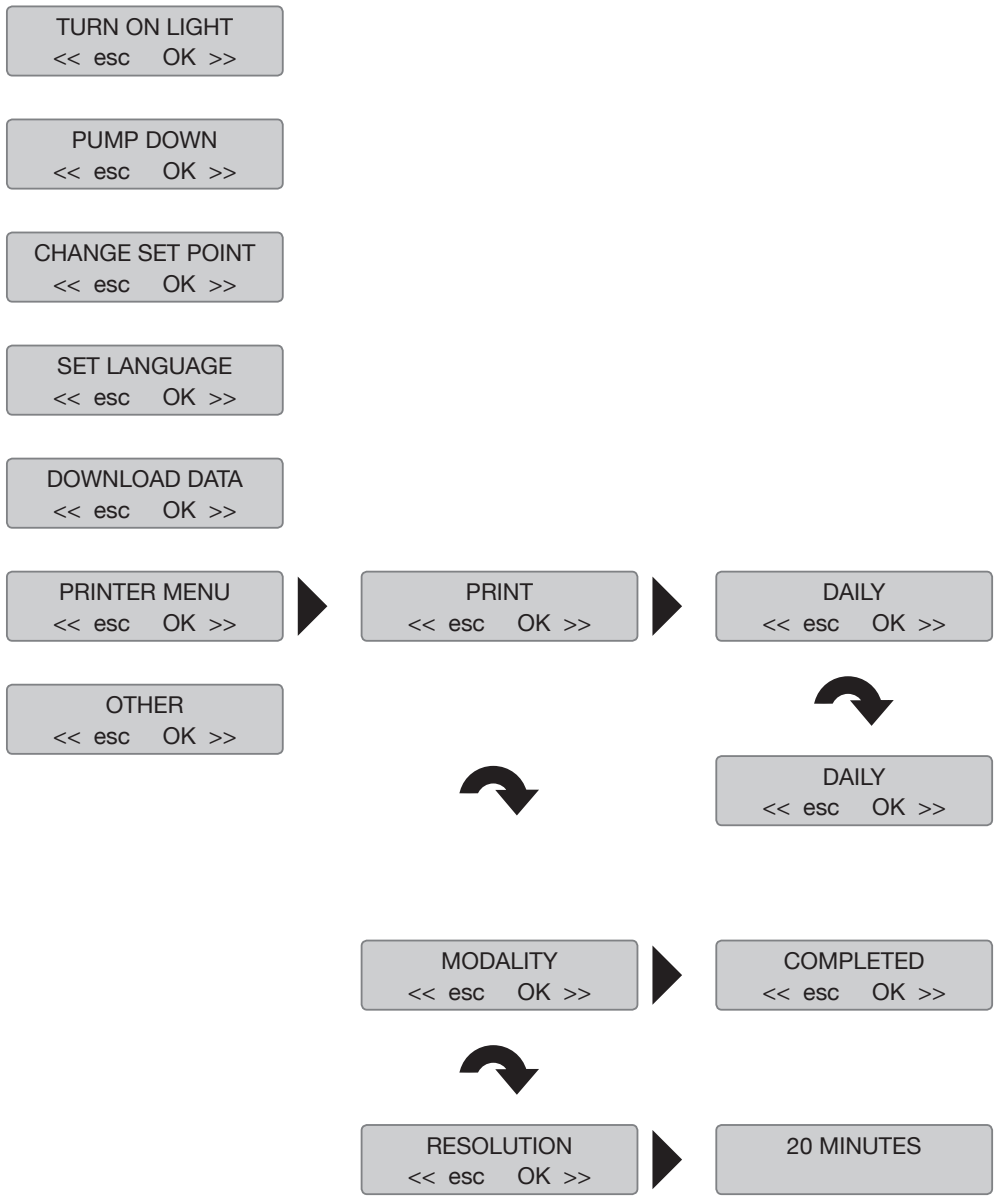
TURN ON LIGHT
<< esc OK >>

PUMP DOWN
<< esc OK >>

CHANGE SET POINT
<< esc OK >>

SET LANGUAGE
<< esc OK >>

DOWNLOAD DATA
<< esc OK >>

PRINTER MENU
<< esc OK >>

PRINT
<< esc OK >>

DAILY
<< esc OK >>

OTHER
<< esc OK >>

DAILY
<< esc OK >>

MODALITY
<< esc OK >>

COMPLETED
<< esc OK >>

RESOLUTION
<< esc OK >>

20 MINUTES